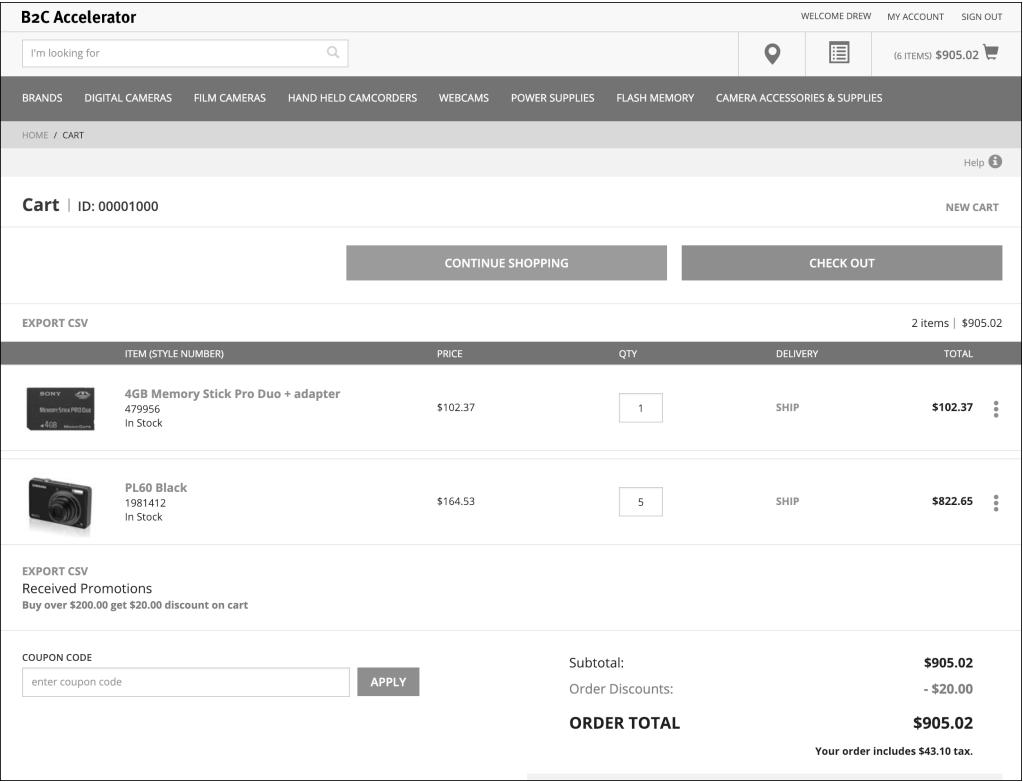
B2C Accelerator

WELCOME DREW MY ACCOUNT SIGN OUT

I'm looking for

(6 ITEMS) $905.02

BRANDS DIGITAL CAMERAS FILM CAMERAS HAND HELD CAMCORDERS WEBCAMS POWER SUPPLIES FLASH MEMORY CAMERA ACCESSORIES & SUPPLIES

HOME / CART

Help

Cart | ID: 00001000

NEW CART

CONTINUE SHOPPING

CHECK OUT

EXPORT CSV

2 items | $905.02

| | ITEM (STYLE NUMBER) | PRICE | QTY | DELIVERY | TOTAL |
|---|---|---|---|---|---|
| SONY MEMORY STICK PRO Duo 4GB | 4GB Memory Stick Pro Duo + adapter 479956 In Stock | $102.37 | 1 | SHIP | $102.37 |
| | PL60 Black 1981412 In Stock | $164.53 | 5 | SHIP | $822.65 |

EXPORT CSV

Received Promotions

Buy over $200.00 get $20.00 discount on cart

COUPON CODE

enter coupon code

APPLY

Subtotal: $905.02

Order Discounts: - $20.00

ORDER TOTAL $905.02

Your order includes $43.10 tax.